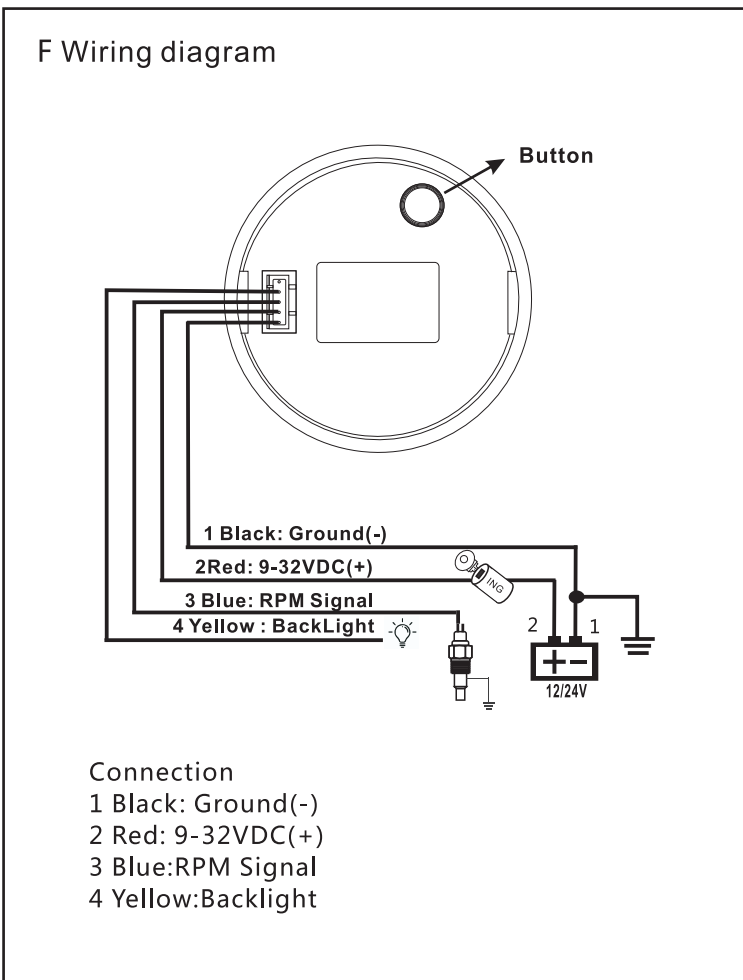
F Wiring diagram

Button

1 Black: Ground(-)
2Red: 9-32VDC(+)
3 Blue: RPM Signal
4 Yellow : BackLight

ING

2
1
+-
12/24V

Connection
1 Black: Ground(-)
2 Red: 9-32VDC(+)
3 Blue:RPM Signal
4 Yellow:Backlight